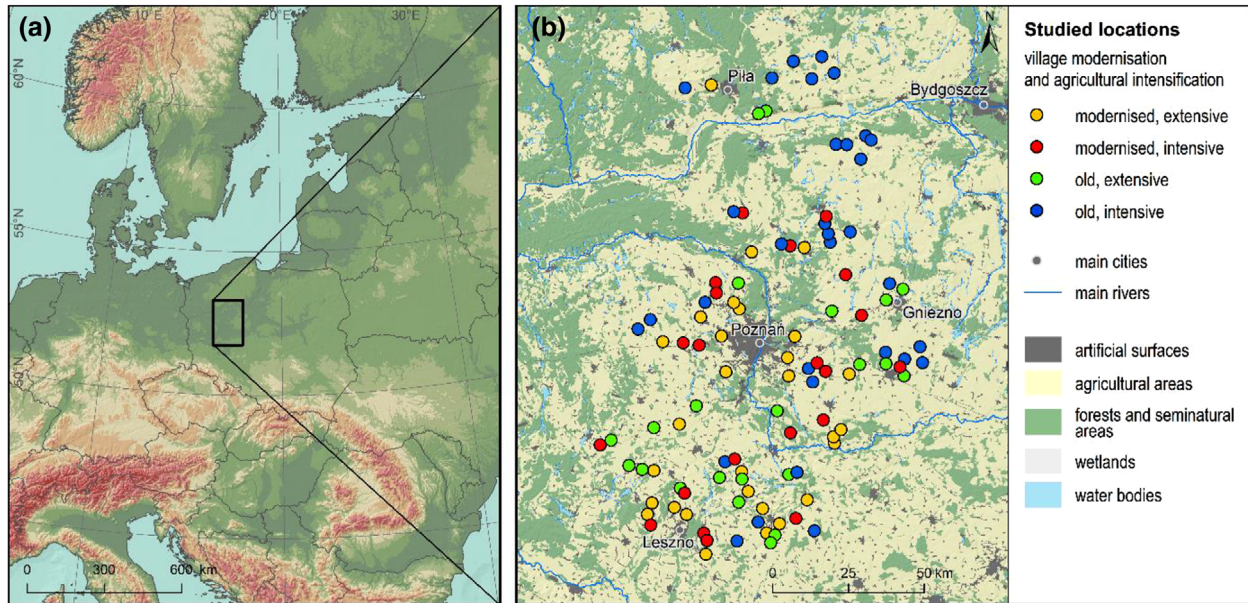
(a)

10°E

20°E

30°E

60°N

55°N

50°N

0

300

600 km

(b)

N

Piła

Bydgoszcz

Poznań

Gniezno

Leszno

0

25

50 km

Studied locations

village modernisation and agricultural intensification

modernised, extensive

modernised, intensive

old, extensive

old, intensive

main cities

main rivers

artificial surfaces

agricultural areas

forests and seminatural areas

wetlands

water bodies